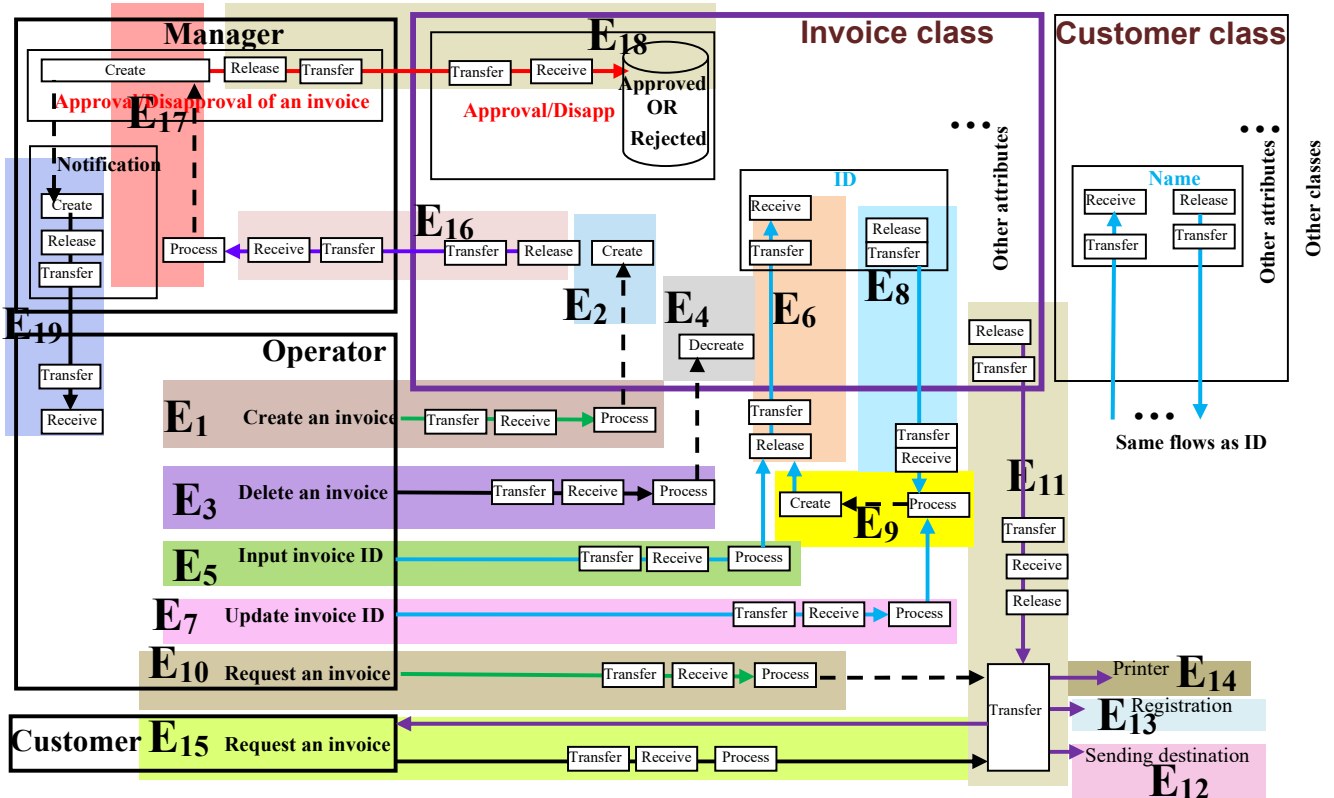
Manager

Create

Release

Transfer

Approval/Disapproval of an invoice

$E_{17}$

Notification

Create

Release

Transfer

$E_{19}$

Transfer

Receive

Process

Receive

Transfer

$E_{16}$

Transfer

Release

Create

$E_2$

$E_{18}$

Transfer

Receive

Approved OR Rejected

Approval/Disapp

Invoice class

Customer class

Other attributes

ID

Receive

Transfer

Release

Transfer

$E_6$

$E_8$

$E_4$

Decrease

Name

Receive

Transfer

Release

Transfer

Other attributes

Other classes

Same flows as ID

Operator

$E_1$ Create an invoice

Transfer

Receive

Process

$E_3$ Delete an invoice

Transfer

Receive

Process

Transfer

Release

Transfer

Receive

Create

$E_9$

Process

Release

Transfer

$E_{11}$

Transfer

Receive

Release

$E_5$ Input invoice ID

Transfer

Receive

Process

$E_7$ Update invoice ID

Transfer

Receive

Process

$E_{10}$ Request an invoice

Transfer

Receive

Process

Transfer

Printer $E_{14}$

$E_{13}$ Registration

Sending destination $E_{12}$

Customer $E_{15}$ Request an invoice

Transfer

Receive

Process